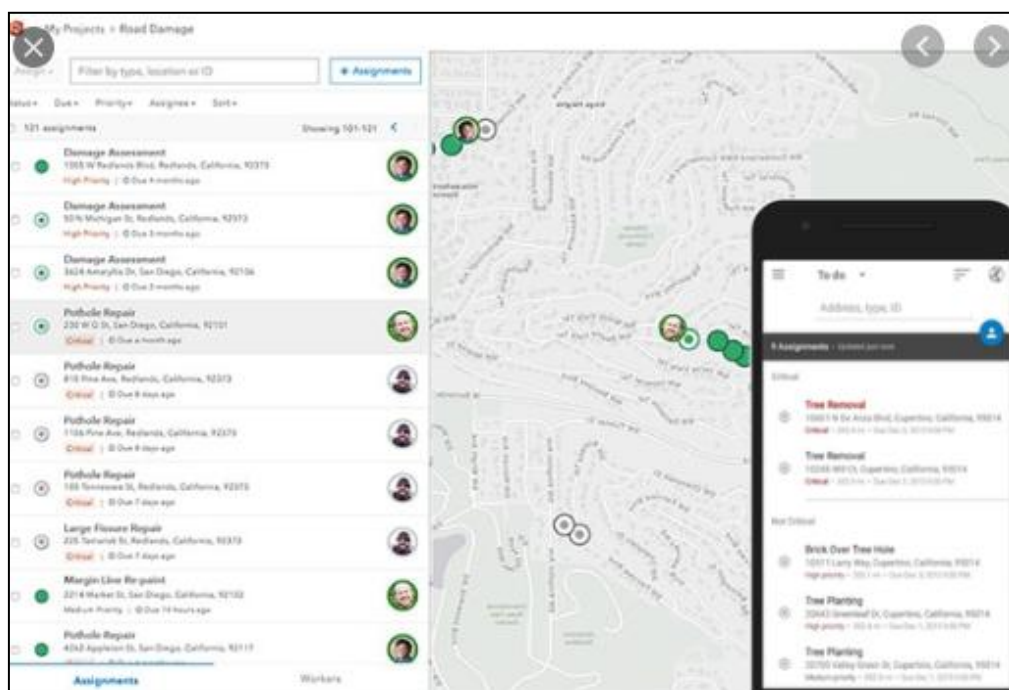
My Projects > Road Damage

Filter by type, location or ID

+ Assignments

Status ▾ Due ▾ Priority ▾ Assignee ▾ Sort ▾

121 assignments

Showing 101-121

Damage Assessment
1305 W Redlands Blvd, Redlands, California, 92373
High Priority | Due 4 months ago

Damage Assessment
50 N Michigan St, Redlands, California, 92373
High Priority | Due 3 months ago

Damage Assessment
3624 Amaryllis Dr, San Diego, California, 92106
High Priority | Due 3 months ago

Pothole Repair
230 W G St, San Diego, California, 92101
Critical | Due a month ago

Pothole Repair
815 Pine Ave, Redlands, California, 92373
Critical | Due 8 days ago

Pothole Repair
1106 Pine Ave, Redlands, California, 92373
Critical | Due 8 days ago

Pothole Repair
185 Tennessee St, Redlands, California, 92373
Critical | Due 7 days ago

Large Fissure Repair
225 Tamarisk St, Redlands, California, 92373
Critical | Due 7 days ago

Margin Line Re-paint
2214 Market St, San Diego, California, 92102
Medium Priority | Due 14 hours ago

Pothole Repair
4263 Appleton St, San Diego, California, 92117

Assignments

Workers

To do

Address, type, ID

9 Assignments · Updated just now

Critical

Tree Removal
10601 N De Anza Blvd, Cupertino, California, 95014
Critical · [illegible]

Tree Removal
10248 Mill Ct, Cupertino, California, 95014
Critical · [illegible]

Not Critical

Brick Over Tree Hole
10511 Larry Way, Cupertino, California, 95014
High priority · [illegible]

Tree Planting
20643 Greenleaf Dr, Cupertino, California, 95014
High priority · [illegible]

Tree Planting
20700 Valley Green Dr, Cupertino, California, 95014
Medium priority · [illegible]